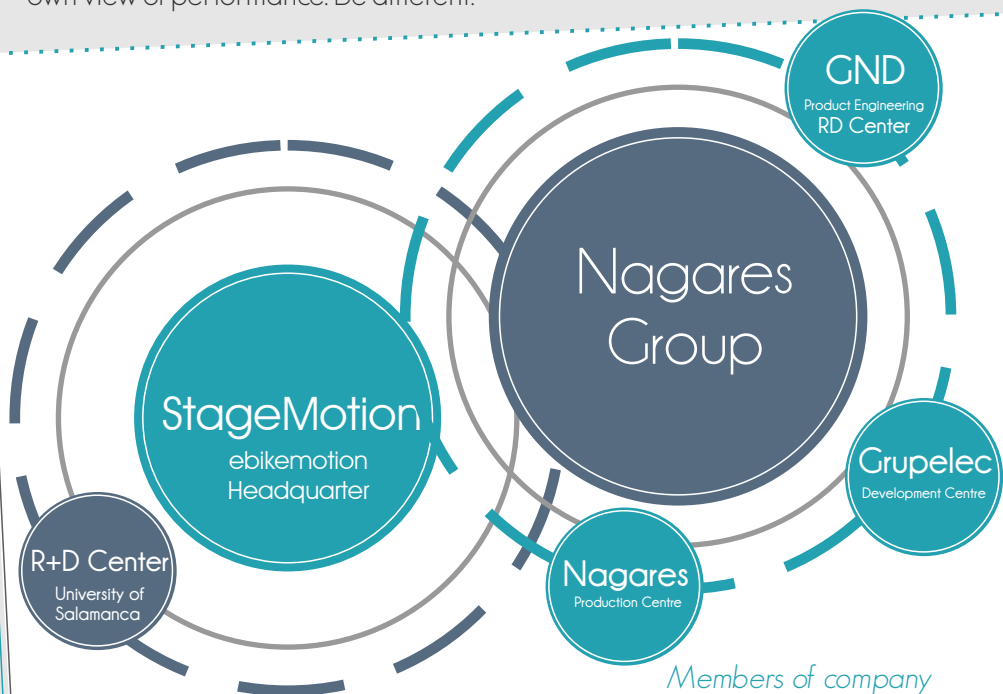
own view of performance. Be different.

GND
Product Engineering
RD Center

Nagares
Group

StageMotion
ebikemotion
Headquarter

Grupelec
Development Centre

R+D Center
University of
Salamanca

Nagares
Production Centre

Members of company